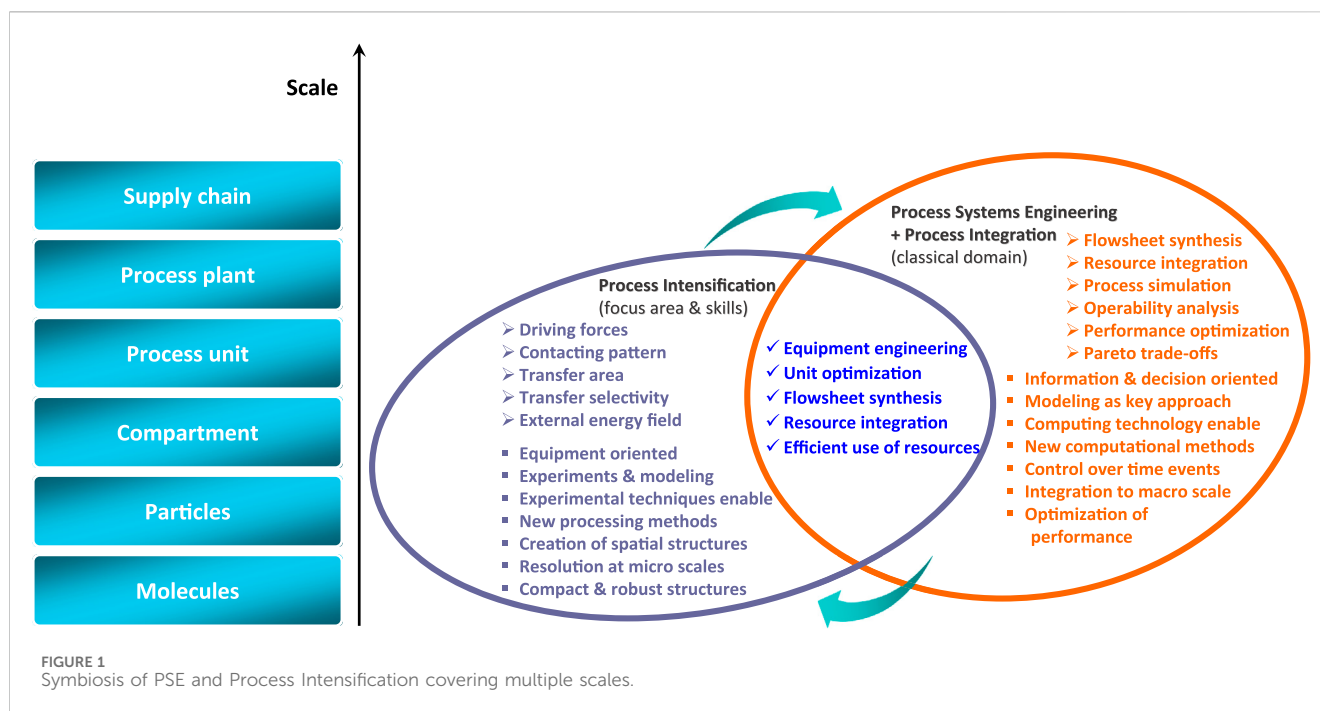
Scale

Supply chain

Process plant

Process unit

Compartment

Particles

Molecules

Process Systems Engineering
+ Process Integration
(classical domain)

➢ Flowsheet synthesis
➢ Resource integration
➢ Process simulation
➢ Operability analysis
➢ Performance optimization
➢ Pareto trade-offs

▪ Information & decision oriented
▪ Modeling as key approach
▪ Computing technology enable
▪ New computational methods
▪ Control over time events
▪ Integration to macro scale
▪ Optimization of performance

Process Intensification
(focus area & skills)

➢ Driving forces
➢ Contacting pattern
➢ Transfer area
➢ Transfer selectivity
➢ External energy field

▪ Equipment oriented
▪ Experiments & modeling
▪ Experimental techniques enable
▪ New processing methods
▪ Creation of spatial structures
▪ Resolution at micro scales
▪ Compact & robust structures

✓ Equipment engineering
✓ Unit optimization
✓ Flowsheet synthesis
✓ Resource integration
✓ Efficient use of resources

FIGURE 1
Symbiosis of PSE and Process Intensification covering multiple scales.